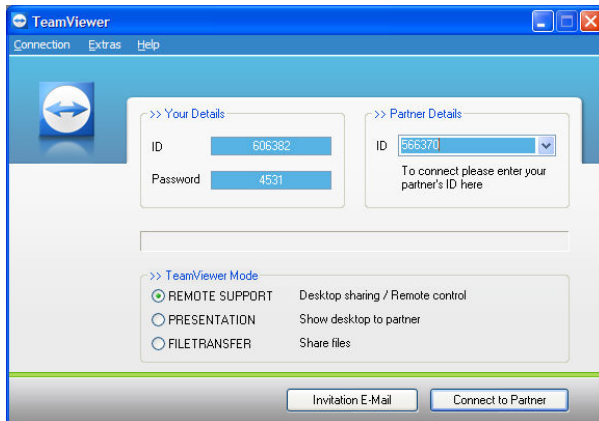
TeamViewer

Connection Extras Help

>> Your Details

ID 606382

Password 4531

>> Partner Details

ID 566370

To connect please enter your partner's ID here

>> TeamViewer Mode

REMOTE SUPPORT Desktop sharing / Remote control

PRESENTATION Show desktop to partner

FILETRANSFER Share files

Invitation E-Mail

Connect to Partner